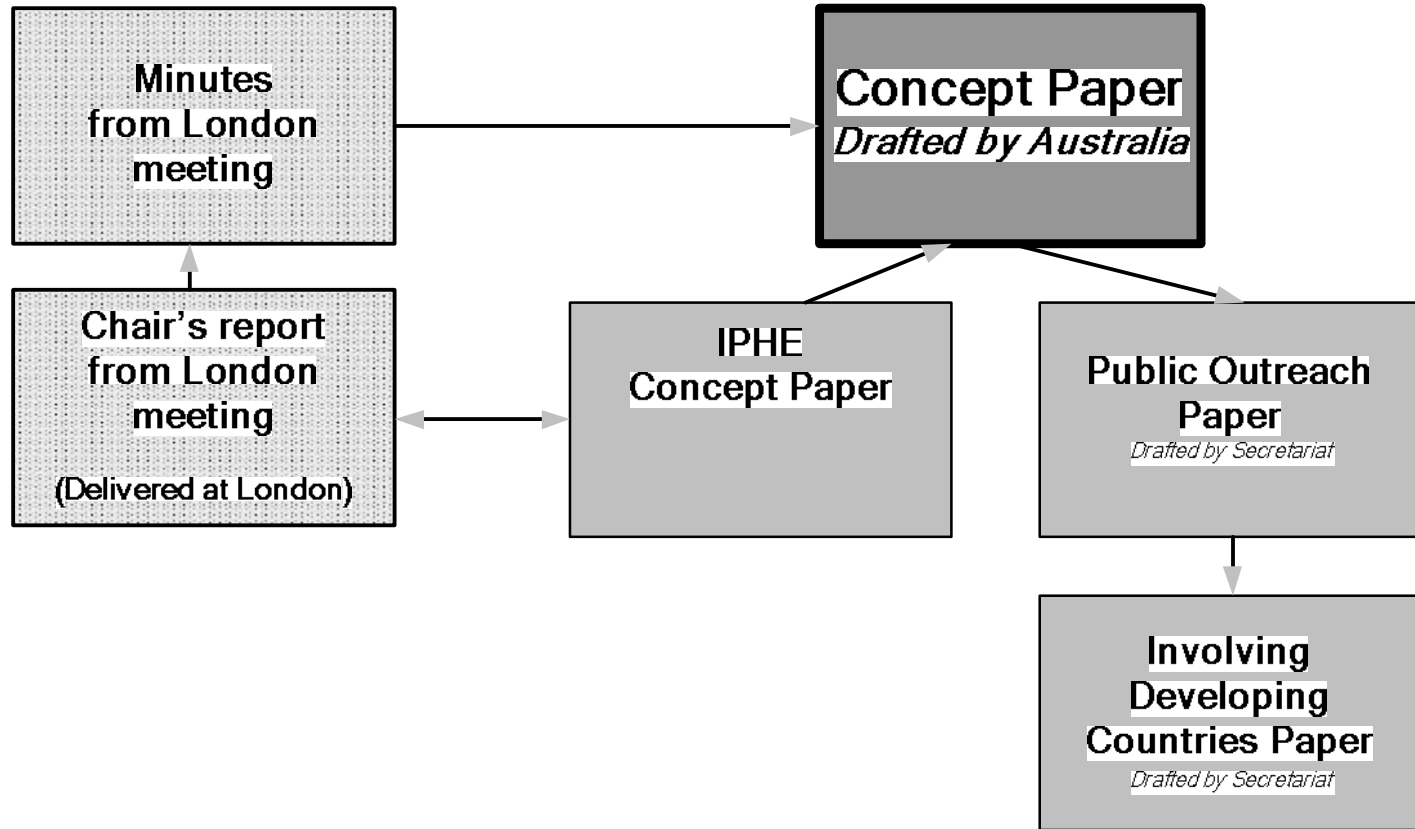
Minutes from London meeting

Concept Paper
*Drafted by Australia*

Chair's report from London meeting

(Delivered at London)

IPHE Concept Paper

Public Outreach Paper
*Drafted by Secretariat*

Involving Developing Countries Paper
*Drafted by Secretariat*